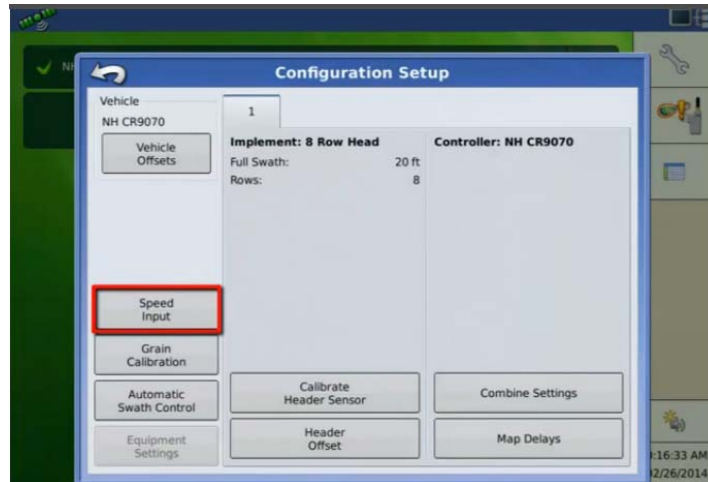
Configuration Setup

Vehicle
NH CR9070

Vehicle Offsets

1

Implement: 8 Row Head
Full Swath: 20 ft
Rows: 8

Controller: NH CR9070

Speed Input

Grain Calibration

Automatic Swath Control

Equipment Settings

Calibrate Header Sensor

Header Offset

Combine Settings

Map Delays

NH

:16:33 AM
2/26/2014